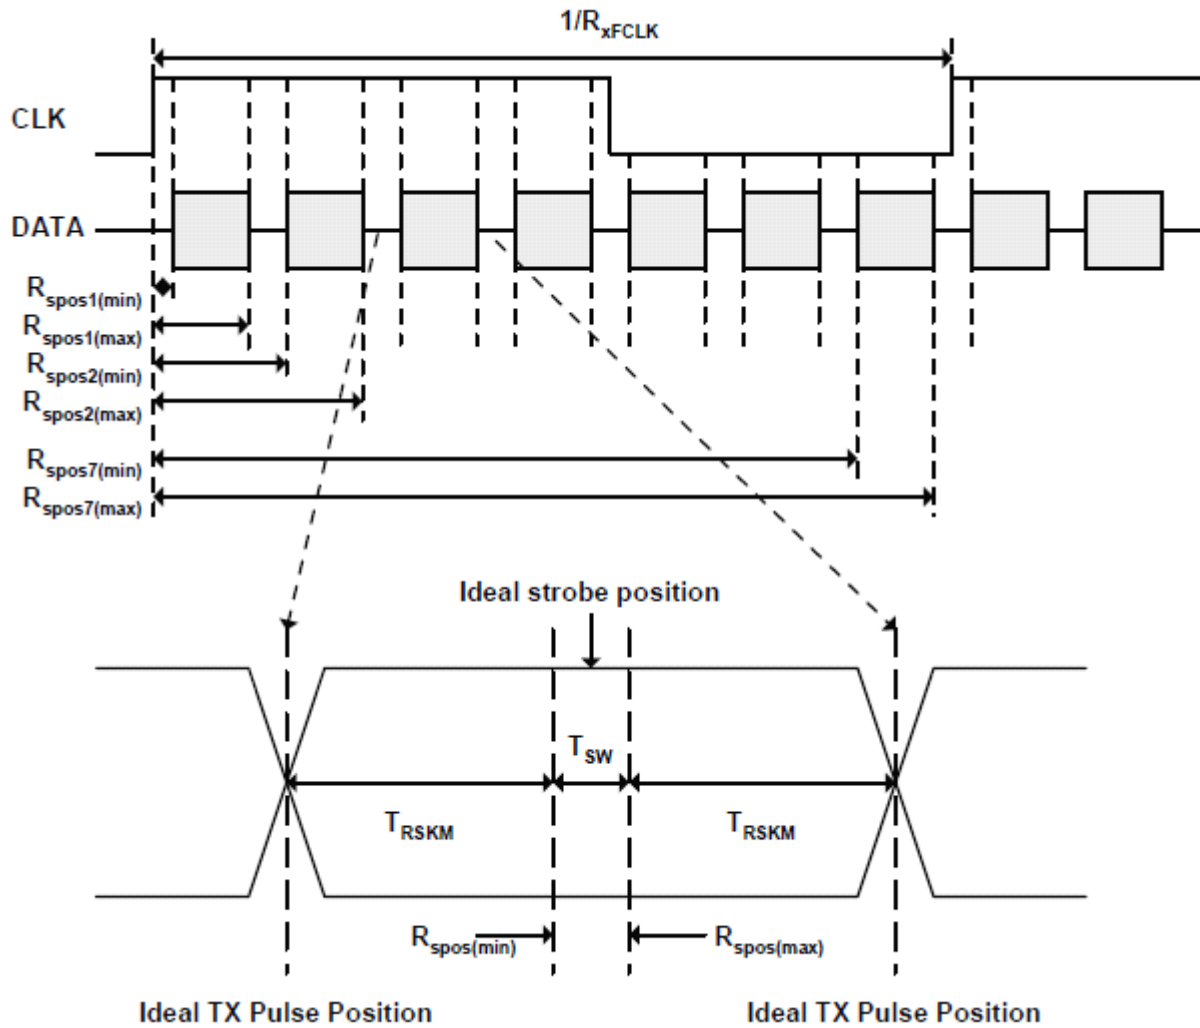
$1/R_{xFCLK}$

CLK

DATA

$R_{spos1(min)}$

$R_{spos1(max)}$

$R_{spos2(min)}$

$R_{spos2(max)}$

$R_{spos7(min)}$

$R_{spos7(max)}$

Ideal strobe position

$T_{SW}$

$T_{RSKM}$

$T_{RSKM}$

$R_{spos(min)}$

$R_{spos(max)}$

Ideal TX Pulse Position

Ideal TX Pulse Position